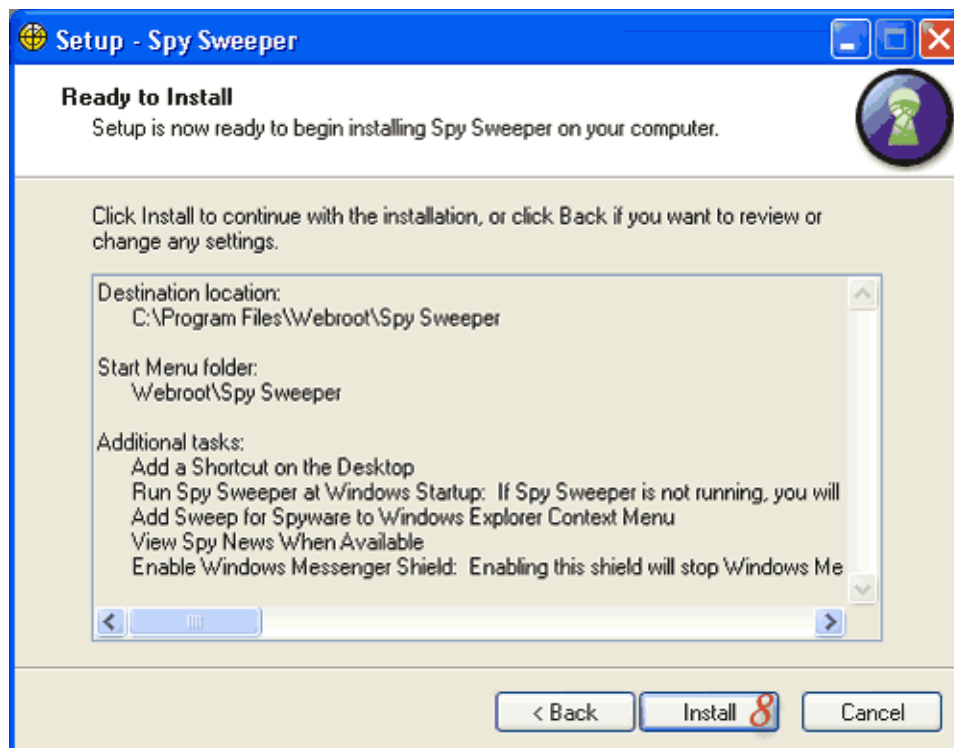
Setup - Spy Sweeper

Ready to Install
Setup is now ready to begin installing Spy Sweeper on your computer.

Click Install to continue with the installation, or click Back if you want to review or change any settings.

Destination location:
C:\Program Files\Webroot\Spy Sweeper

Start Menu folder:
Webroot\Spy Sweeper

Additional tasks:
Add a Shortcut on the Desktop
Run Spy Sweeper at Windows Startup: If Spy Sweeper is not running, you will
Add Sweep for Spyware to Windows Explorer Context Menu
View Spy News When Available
Enable Windows Messenger Shield: Enabling this shield will stop Windows Me

< Back | Install 8 | Cancel